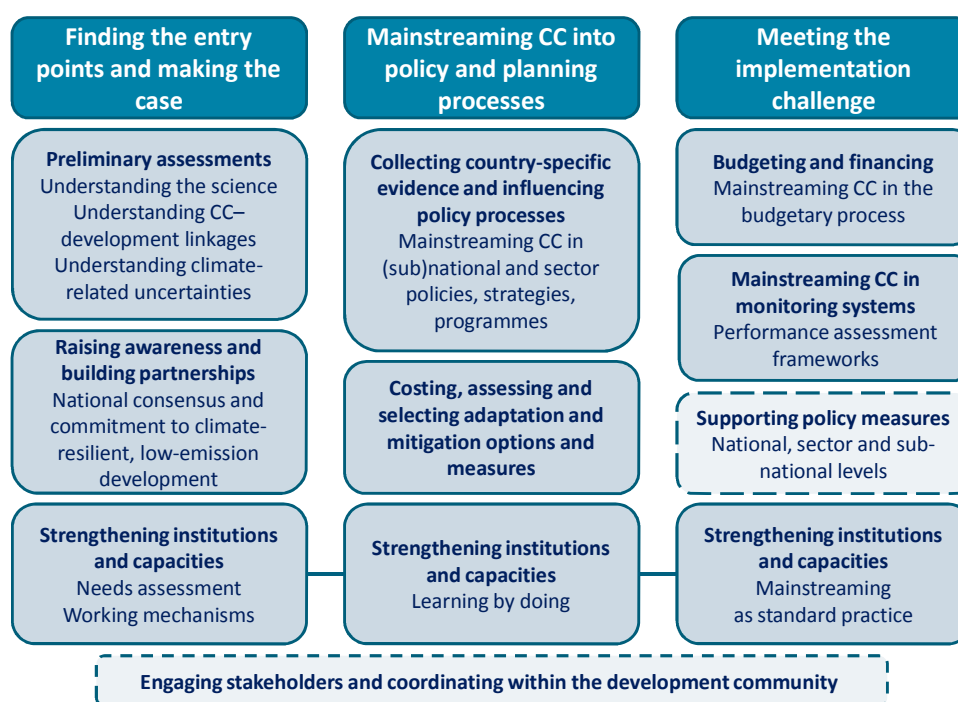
Finding the entry points and making the case

Preliminary assessments
Understanding the science
Understanding CC–development linkages
Understanding climate-related uncertainties

Raising awareness and building partnerships
National consensus and commitment to climate-resilient, low-emission development

Strengthening institutions and capacities
Needs assessment
Working mechanisms

Mainstreaming CC into policy and planning processes

Collecting country-specific evidence and influencing policy processes
Mainstreaming CC in (sub)national and sector policies, strategies, programmes

Costing, assessing and selecting adaptation and mitigation options and measures

Strengthening institutions and capacities
Learning by doing

Meeting the implementation challenge

Budgeting and financing
Mainstreaming CC in the budgetary process

Mainstreaming CC in monitoring systems
Performance assessment frameworks

Supporting policy measures
National, sector and sub-national levels

Strengthening institutions and capacities
Mainstreaming as standard practice

Engaging stakeholders and coordinating within the development community